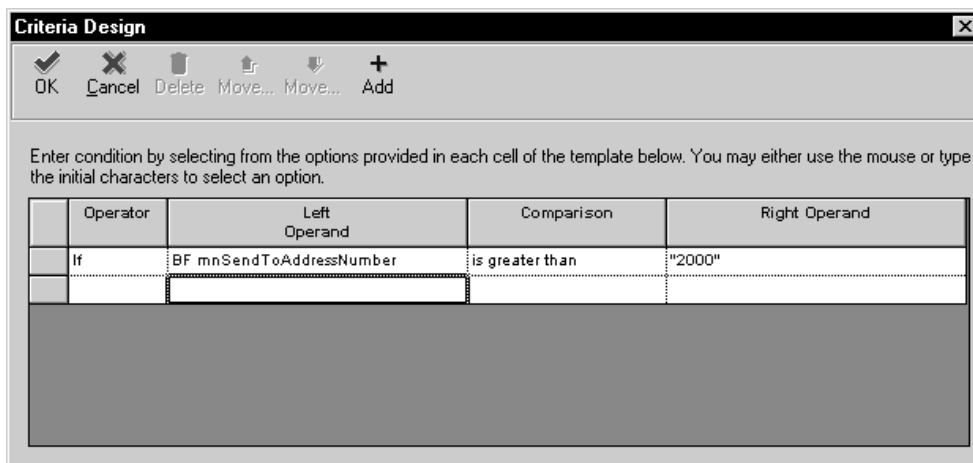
Criteria Design

OK Cancel Delete Move... Move... Add

Enter condition by selecting from the options provided in each cell of the template below. You may either use the mouse or type the initial characters to select an option.

| | Operator | Left Operand | Comparison | Right Operand |
|---|---|---|---|---|
| | If | BF mnSendToAddressNumber | is greater than | "2000" |
| | | | | |